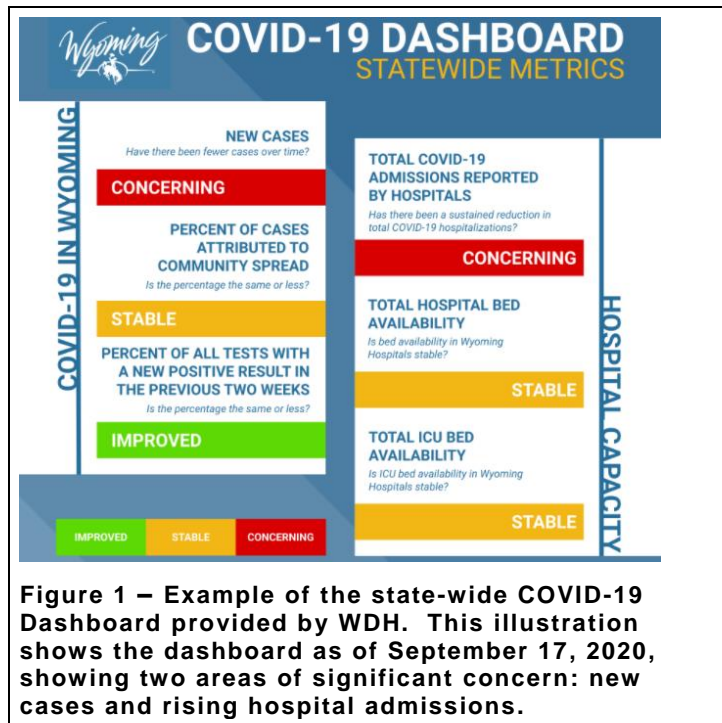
Wyoming COVID-19 DASHBOARD
STATEWIDE METRICS

COVID-19 IN WYOMING

NEW CASES
Have there been fewer cases over time?

CONCERNING

PERCENT OF CASES ATTRIBUTED TO COMMUNITY SPREAD
Is the percentage the same or less?

STABLE

PERCENT OF ALL TESTS WITH A NEW POSITIVE RESULT IN THE PREVIOUS TWO WEEKS
Is the percentage the same or less?

IMPROVED

TOTAL COVID-19 ADMISSIONS REPORTED BY HOSPITALS
Has there been a sustained reduction in total COVID-19 hospitalizations?

CONCERNING

TOTAL HOSPITAL BED AVAILABILITY
Is bed availability in Wyoming Hospitals stable?

STABLE

TOTAL ICU BED AVAILABILITY
Is ICU bed availability in Wyoming Hospitals stable?

STABLE

HOSPITAL CAPACITY

IMPROVED | STABLE | CONCERNING

Figure 1 – Example of the state-wide COVID-19 Dashboard provided by WDH. This illustration shows the dashboard as of September 17, 2020, showing two areas of significant concern: new cases and rising hospital admissions.